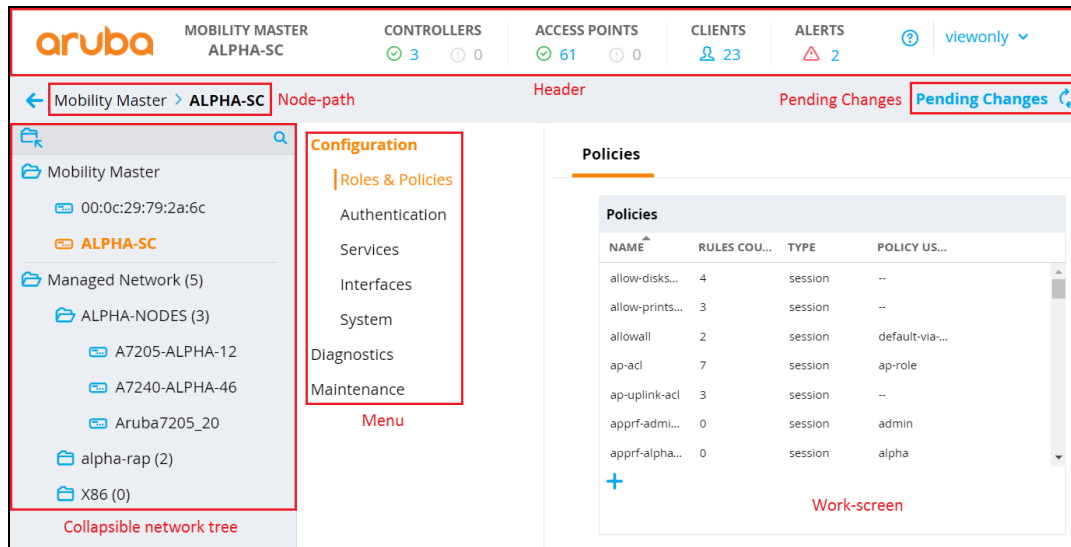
aruba

MOBILITY MASTER
ALPHA-SC

CONTROLLERS
3 0

ACCESS POINTS
61 0

CLIENTS
23

ALERTS
2

viewonly

Mobility Master > ALPHA-SC Node-path

Header

Pending Changes Pending Changes

Mobility Master
00:0c:29:79:2a:6c
ALPHA-SC
Managed Network (5)
ALPHA-NODES (3)
A7205-ALPHA-12
A7240-ALPHA-46
Aruba7205_20
alpha-rap (2)
X86 (0)

Collapsible network tree

Configuration
Roles & Policies
Authentication
Services
Interfaces
System
Diagnostics
Maintenance

Menu

Policies

Policies

| NAME | RULES COU... | TYPE | POLICY US... |
|---|---|---|---|
| allow-disks... | 4 | session | -- |
| allow-prints... | 3 | session | -- |
| allowall | 2 | session | default-via-... |
| ap-acl | 7 | session | ap-role |
| ap-uplink-acl | 3 | session | -- |
| apprf-admi... | 0 | session | admin |
| apprf-alpha... | 0 | session | alpha |

+

Work-screen